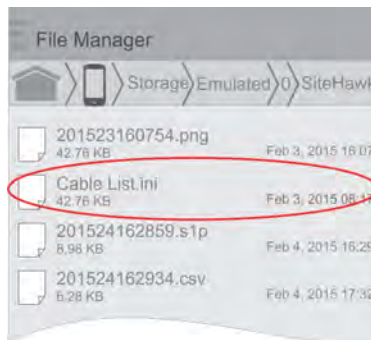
File Manager

Storage Emulated 0 SiteHawk

201523160754.png
42.76 KB
Feb 3, 2015 16:07

Cable List.ini
42.76 KB
Feb 3, 2015 08:1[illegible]

201524162859.s1p
8.98 KB
Feb 4, 2015 16:25

201524162934.csv
6.28 KB
Feb 4, 2015 17:32